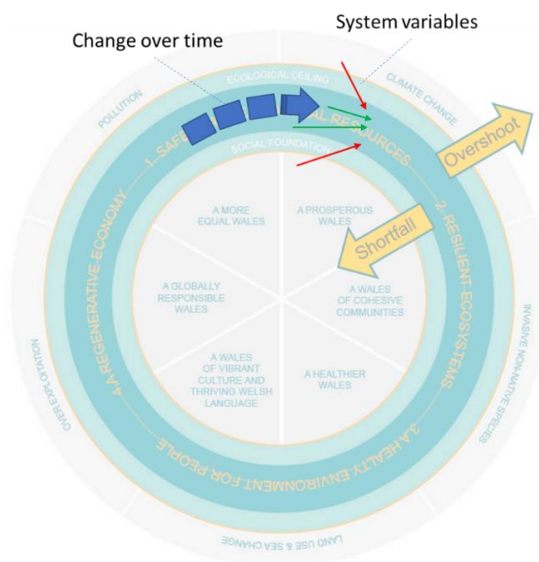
System variables

Change over time

ECOLOGICAL CEILING

CLIMATE CHANGE

POLLUTION

1. SAF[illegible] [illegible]AL RESOURCES

Overshoot

SOCIAL FOUNDATION

A MORE EQUAL WALES

A PROSPEROUS WALES

2. RESILIENT ECOSYSTEMS

Shortfall

A GLOBALLY RESPONSIBLE WALES

A WALES OF COHESIVE COMMUNITIES

INVASIVE NON-NATIVE SPECIES

4. A REGENERATIVE ECONOMY

A WALES OF VIBRANT CULTURE AND THRIVING WELSH LANGUAGE

A HEALTHIER WALES

OVER EXPLOITATION

3. A HEALTHY ENVIRONMENT FOR PEOPLE

LAND USE & SEA CHANGE